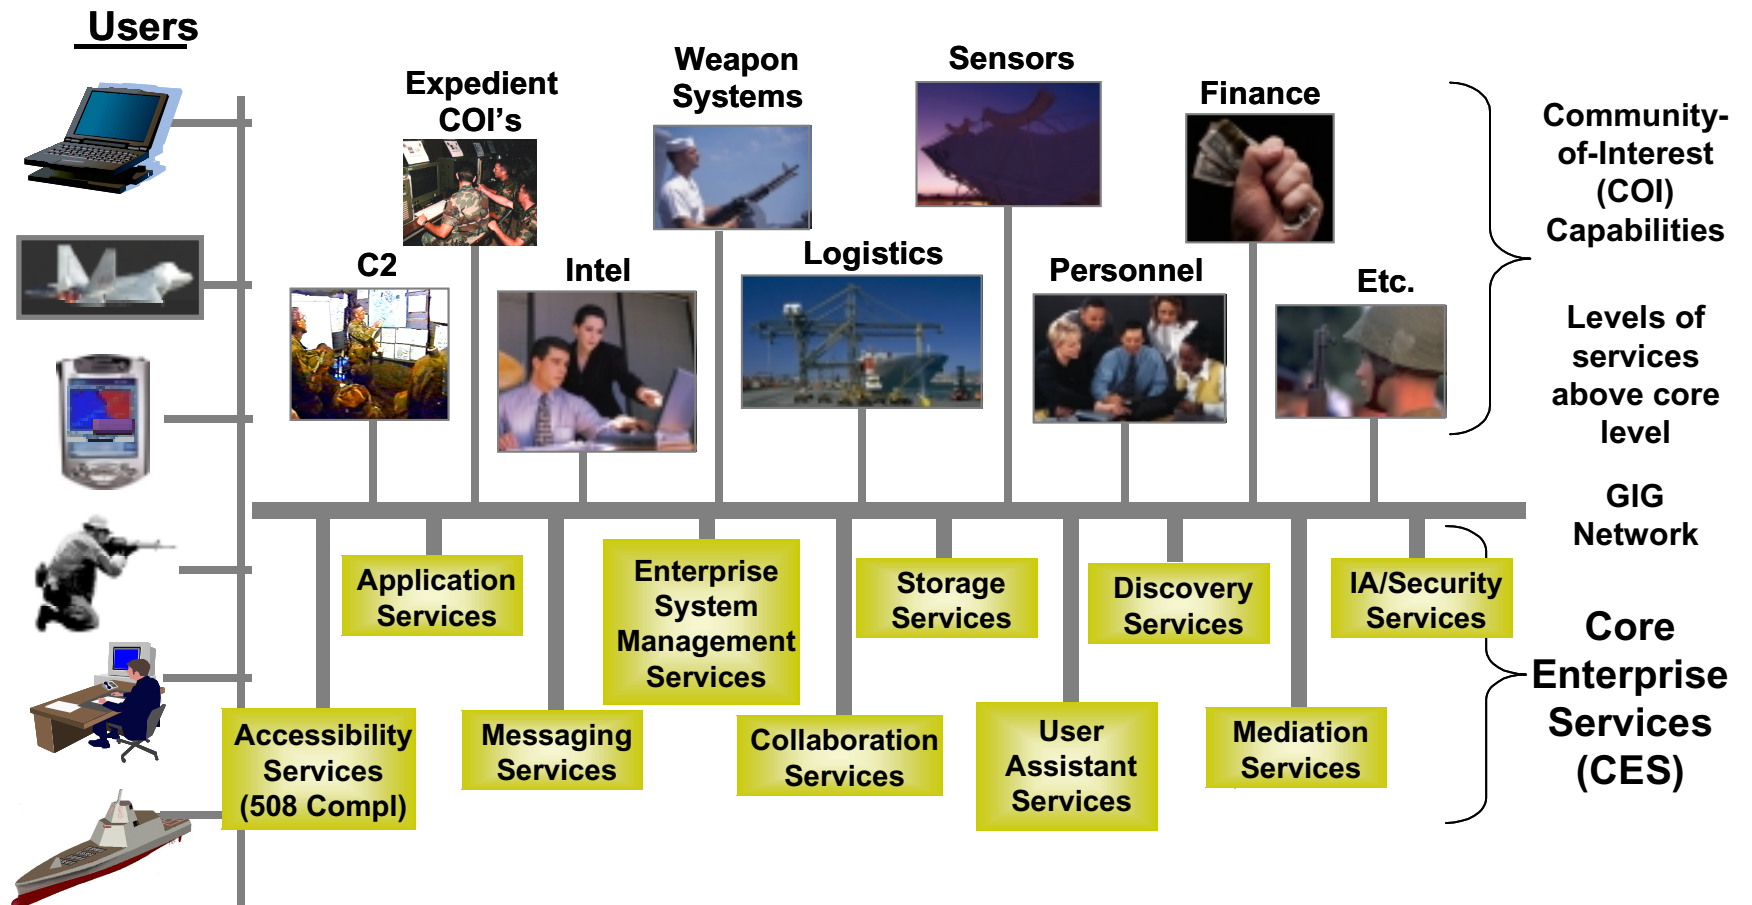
Users

Expedient COI's

Weapon Systems

Sensors

Finance

Community-of-Interest (COI) Capabilities

C2

Intel

Logistics

Personnel

Etc.

Levels of services above core level

GIG Network

Application Services

Enterprise System Management Services

Storage Services

Discovery Services

IA/Security Services

Core Enterprise Services (CES)

Accessibility Services (508 Compl)

Messaging Services

Collaboration Services

User Assistant Services

Mediation Services